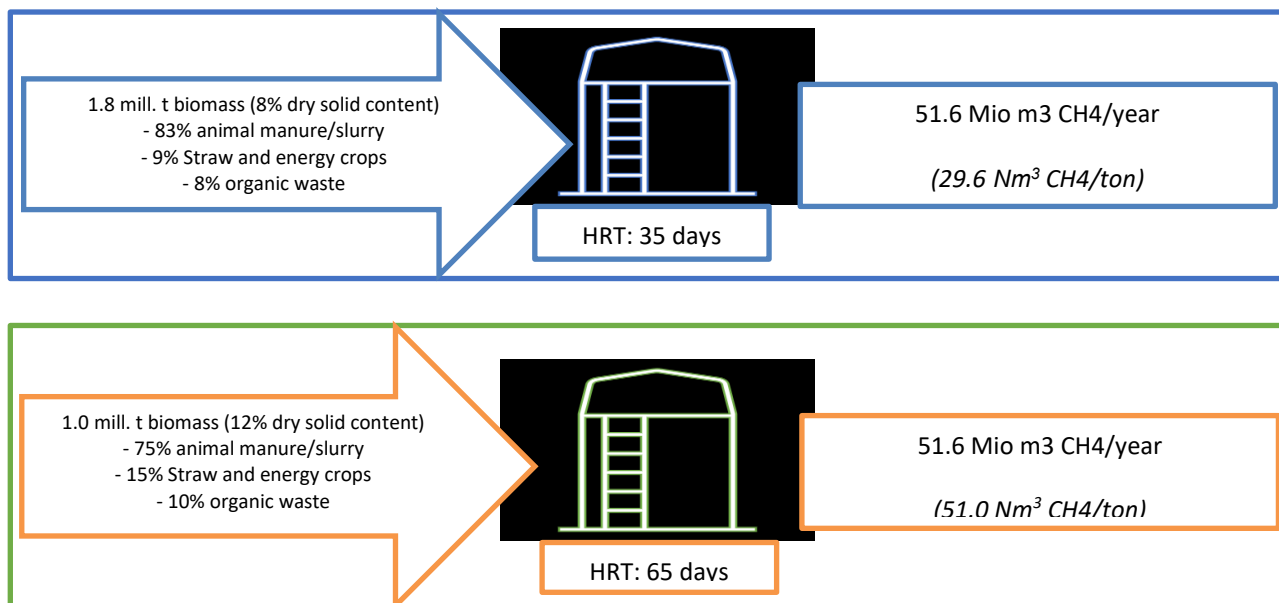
1.8 mill. t biomass (8% dry solid content)
- 83% animal manure/slurry
- 9% Straw and energy crops
- 8% organic waste

HRT: 35 days

51.6 Mio m3 CH4/year

*(29.6 Nm$^3$ CH4/ton)*

1.0 mill. t biomass (12% dry solid content)
- 75% animal manure/slurry
- 15% Straw and energy crops
- 10% organic waste

HRT: 65 days

51.6 Mio m3 CH4/year

*(51.0 Nm$^3$ CH4/ton)*